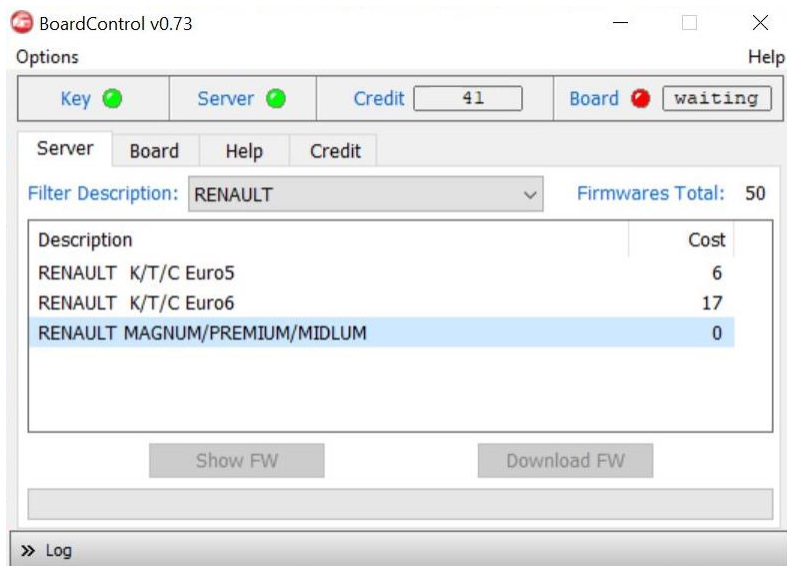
BoardControl v0.73

Options

Help

Key Server Credit 41 Board waiting

Server Board Help Credit

Filter Description: RENAULT

Firmwares Total: 50

| Description | Cost |
|---|---|
| RENAULT K/T/C Euro5 | 6 |
| RENAULT K/T/C Euro6 | 17 |
| RENAULT MAGNUM/PREMIUM/MIDLUM | 0 |

Show FW

Download FW

» Log